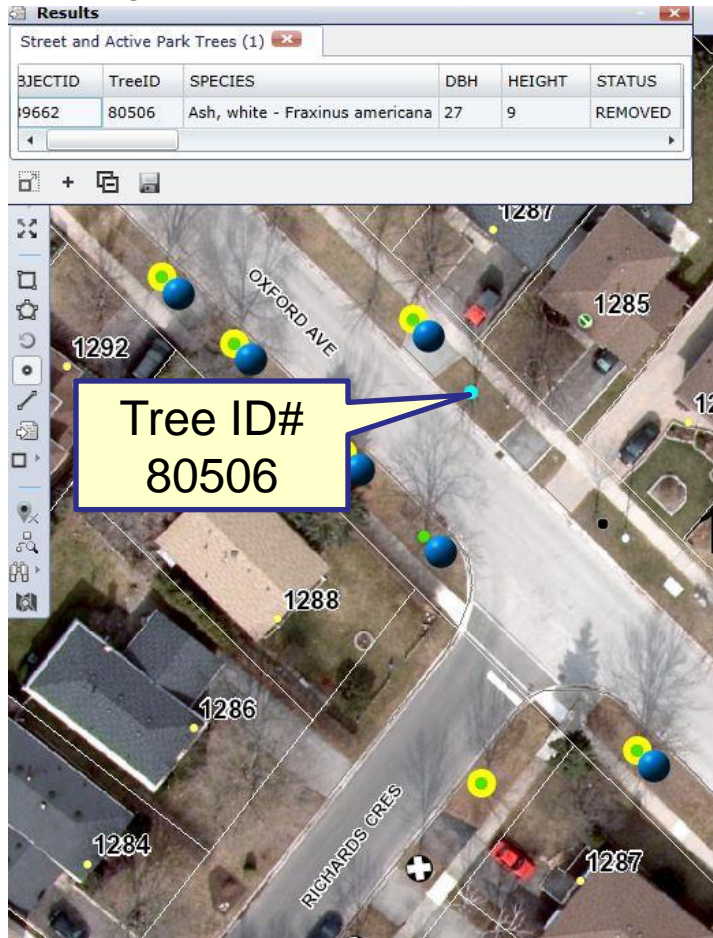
Results

Street and Active Park Trees (1)

| BJECTID | TreeID | SPECIES | DBH | HEIGHT | STATUS |
|---|---|---|---|---|---|
| 9662 | 80506 | Ash, white - Fraxinus americana | 27 | 9 | REMOVED |

1287

OXFORD AVE

1285

1292

12

Tree ID# 80506

1288

1286

RICHARDS CRES

1284

1287